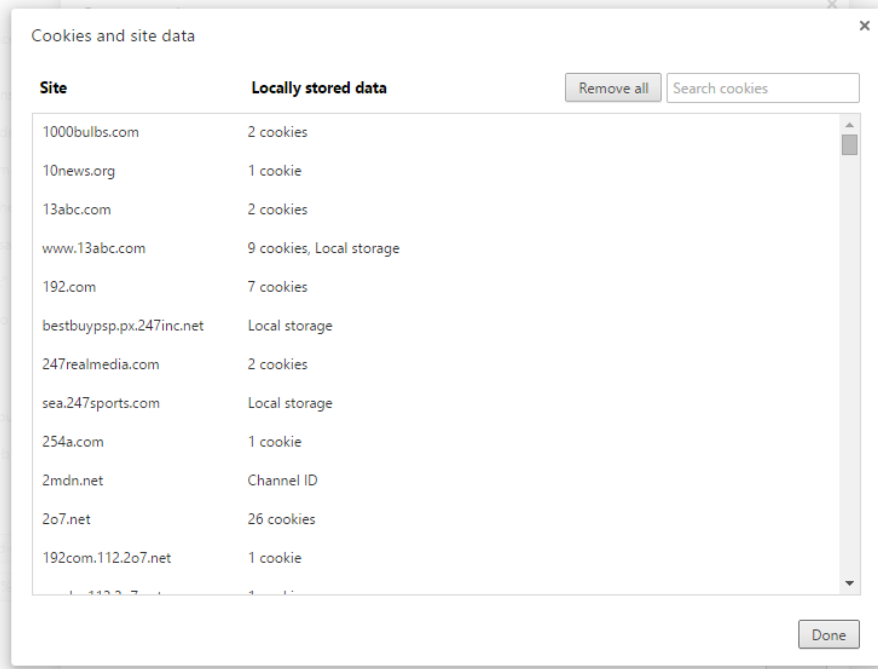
Cookies and site data

×

| Site | Locally stored data |
|---|---|
| 1000bulbs.com | 2 cookies |
| 10news.org | 1 cookie |
| 13abc.com | 2 cookies |
| www.13abc.com | 9 cookies, Local storage |
| 192.com | 7 cookies |
| bestbuypsp.px.247inc.net | Local storage |
| 247realmedia.com | 2 cookies |
| sea.247sports.com | Local storage |
| 254a.com | 1 cookie |
| 2mdn.net | Channel ID |
| 2o7.net | 26 cookies |
| 192com.112.2o7.net | 1 cookie |
| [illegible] | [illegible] |

Remove all

Search cookies

Done